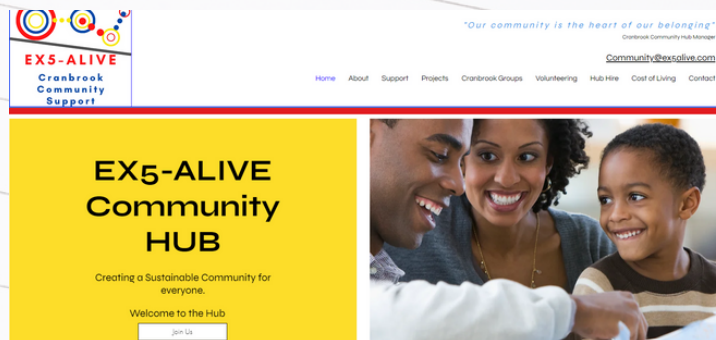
EX5-ALIVE
Cranbrook Community Support

"Our community is the heart of our belonging"
Cranbrook Community Hub Manager

Community@ex5alive.com

Home About Support Projects Cranbrook Groups Volunteering Hub Hire Cost of Living Contact

EX5-ALIVE Community HUB

Creating a Sustainable Community for everyone.

Welcome to the Hub

Join Us